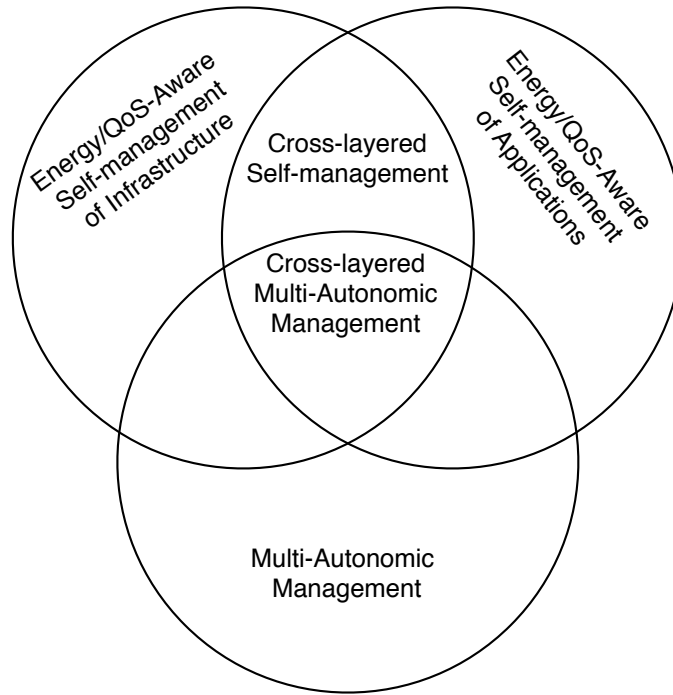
Energy/QoS-Aware Self-management of Infrastructure

Cross-layered Self-management

Energy/QoS-Aware Self-management of Applications

Cross-layered Multi-Autonomic Management

Multi-Autonomic Management